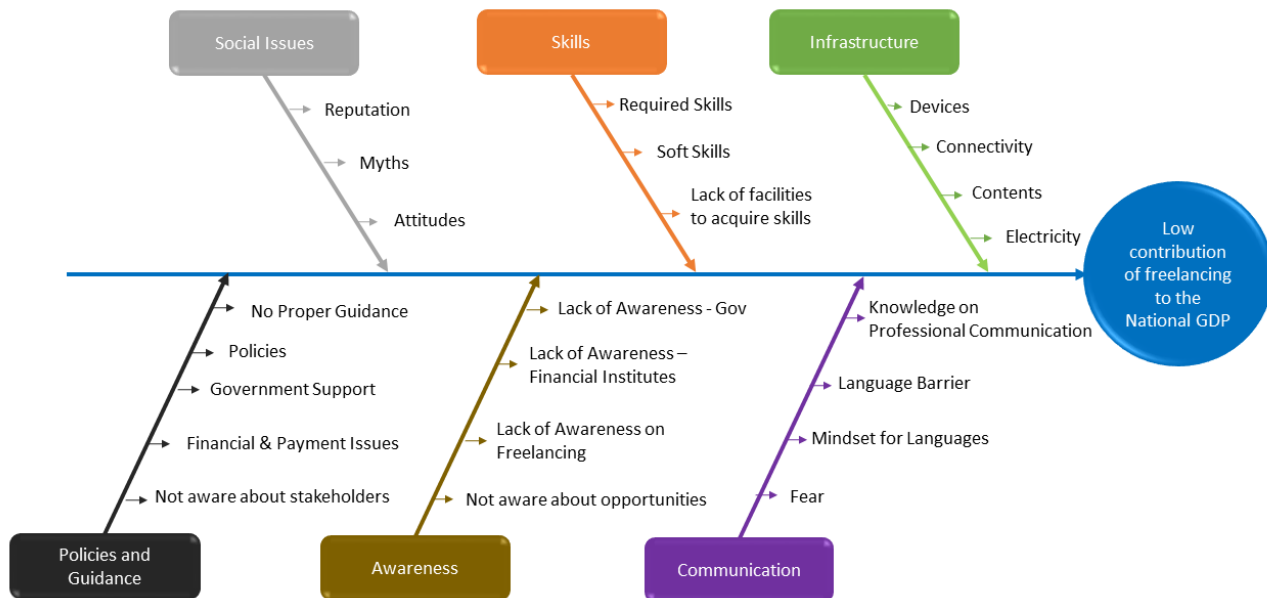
Social Issues

Reputation

Myths

Attitudes

Skills

Required Skills

Soft Skills

Lack of facilities to acquire skills

Infrastructure

Devices

Connectivity

Contents

Electricity

Low contribution of freelancing to the National GDP

No Proper Guidance

Policies

Government Support

Financial & Payment Issues

Not aware about stakeholders

Policies and Guidance

Lack of Awareness - Gov

Lack of Awareness – Financial Institutes

Lack of Awareness on Freelancing

Not aware about opportunities

Awareness

Knowledge on Professional Communication

Language Barrier

Mindset for Languages

Fear

Communication